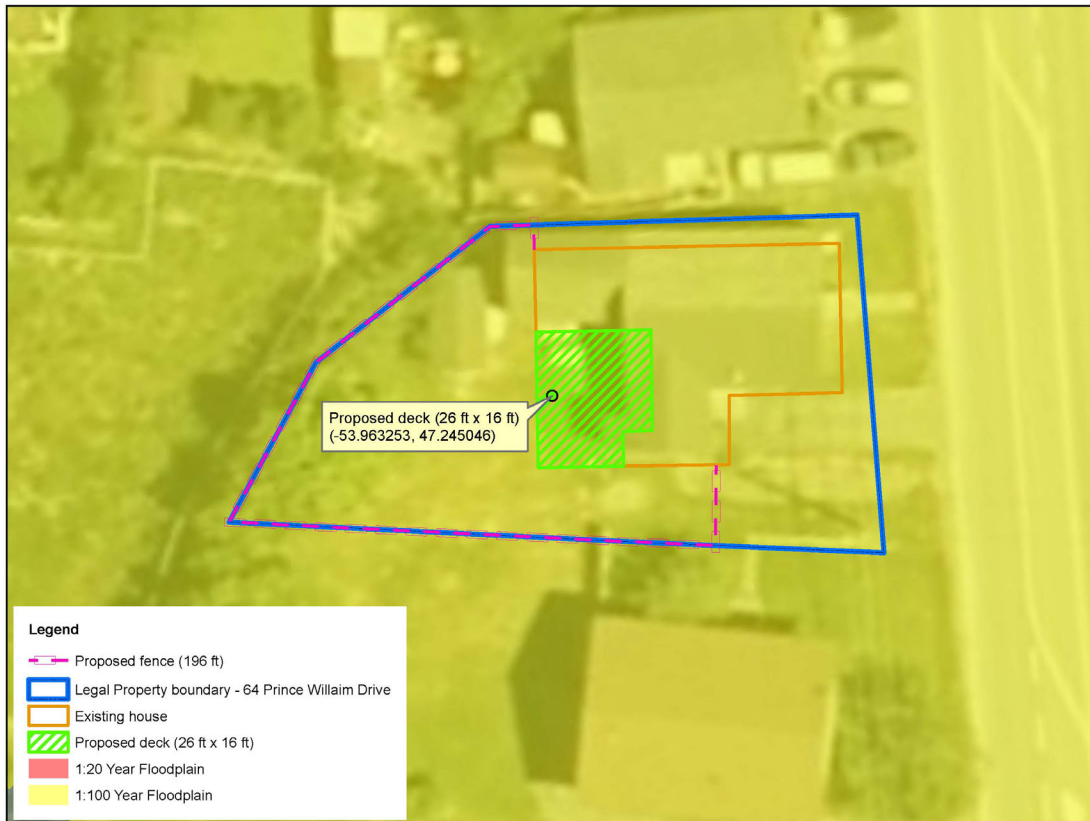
Proposed deck (26 ft x 16 ft)
(-53.963253, 47.245046)

Legend

Proposed fence (196 ft)

Legal Property boundary - 64 Prince Willaim Drive

Existing house

Proposed deck (26 ft x 16 ft)

1:20 Year Floodplain

1:100 Year Floodplain